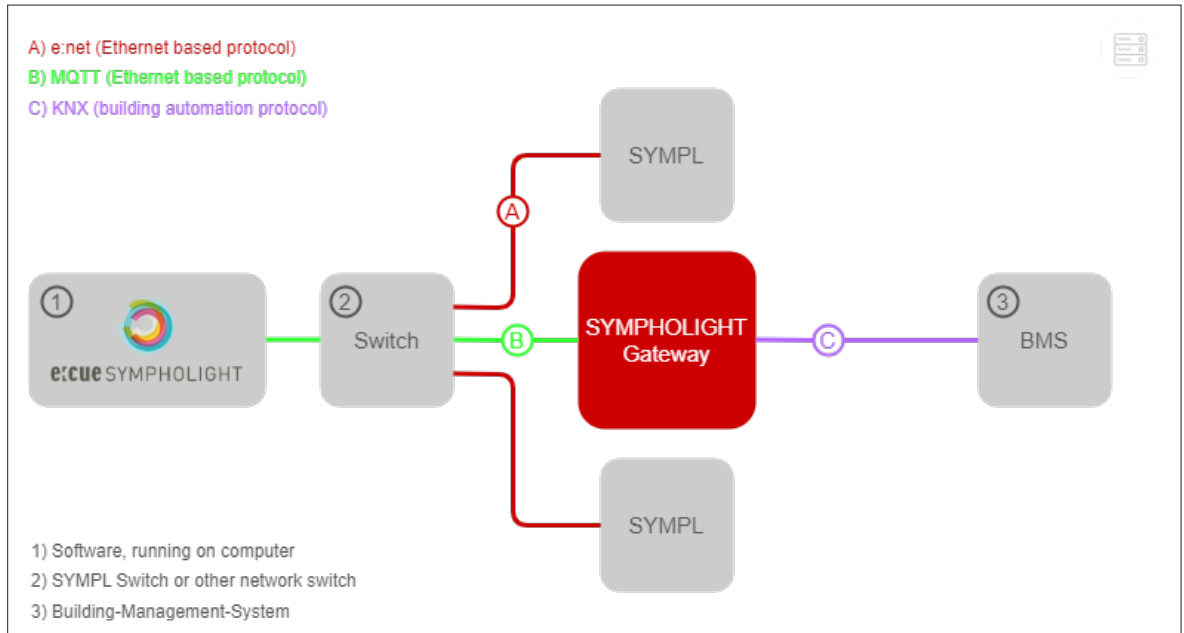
A) e:net (Ethernet based protocol)
B) MQTT (Ethernet based protocol)
C) KNX (building automation protocol)

SYMPL

A

1

e:cue SYMPHOLIGHT

2

Switch

B

SYMPHOLIGHT Gateway

C

3

BMS

SYMPL

1) Software, running on computer
2) SYMPL Switch or other network switch
3) Building-Management-System